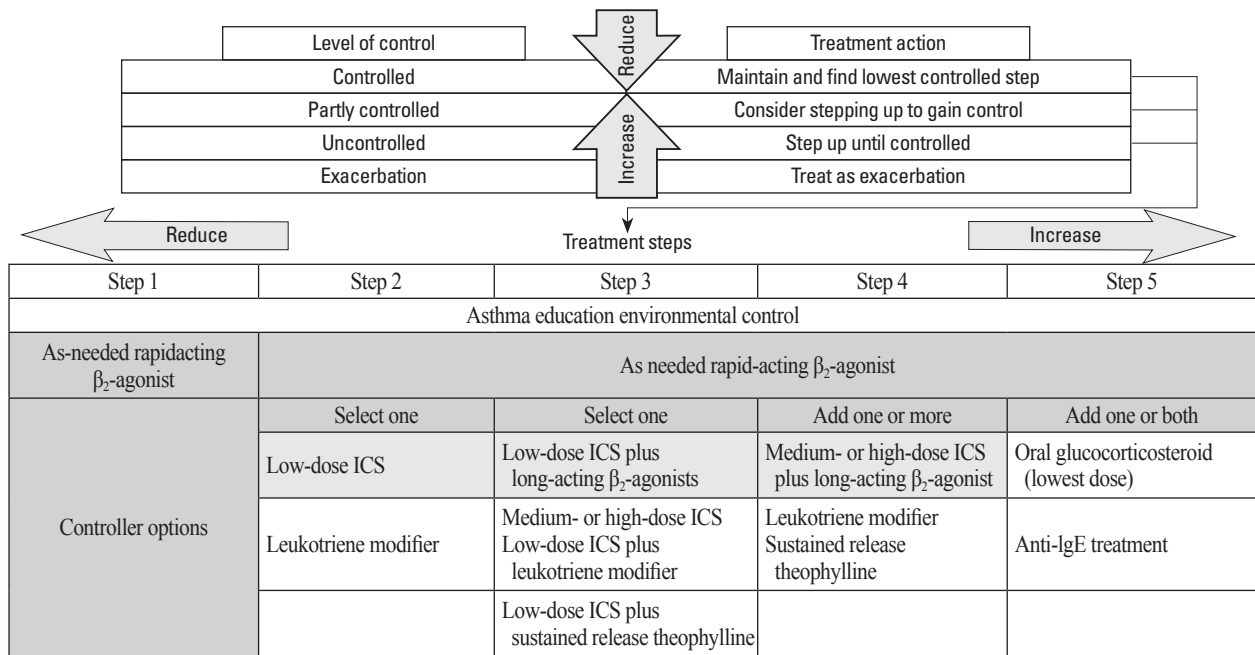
Level of control

Reduce

Treatment action

| | |
|---|---|
| Controlled | Maintain and find lowest controlled step |
| Partly controlled | Consider stepping up to gain control |
| Uncontrolled | Step up until controlled |
| Exacerbation | Treat as exacerbation |

Increase

Reduce

Treatment steps

Increase

| Step 1 | Step 2 | Step 3 | Step 4 | Step 5 |
|---|---|---|---|---|
| Asthma education environmental control | | | | |
| As-needed rapidacting $\beta_2$-agonist | As needed rapid-acting $\beta_2$-agonist | | | |
| Controller options | Select one | Select one | Add one or more | Add one or both |
| | Low-dose ICS | Low-dose ICS plus long-acting $\beta_2$-agonists | Medium- or high-dose ICS plus long-acting $\beta_2$-agonist | Oral glucocorticosteroid (lowest dose) |
| | Leukotriene modifier | Medium- or high-dose ICS Low-dose ICS plus leukotriene modifier | Leukotriene modifier Sustained release theophylline | Anti-lgE treatment |
| | | Low-dose ICS plus sustained release theophylline | | |